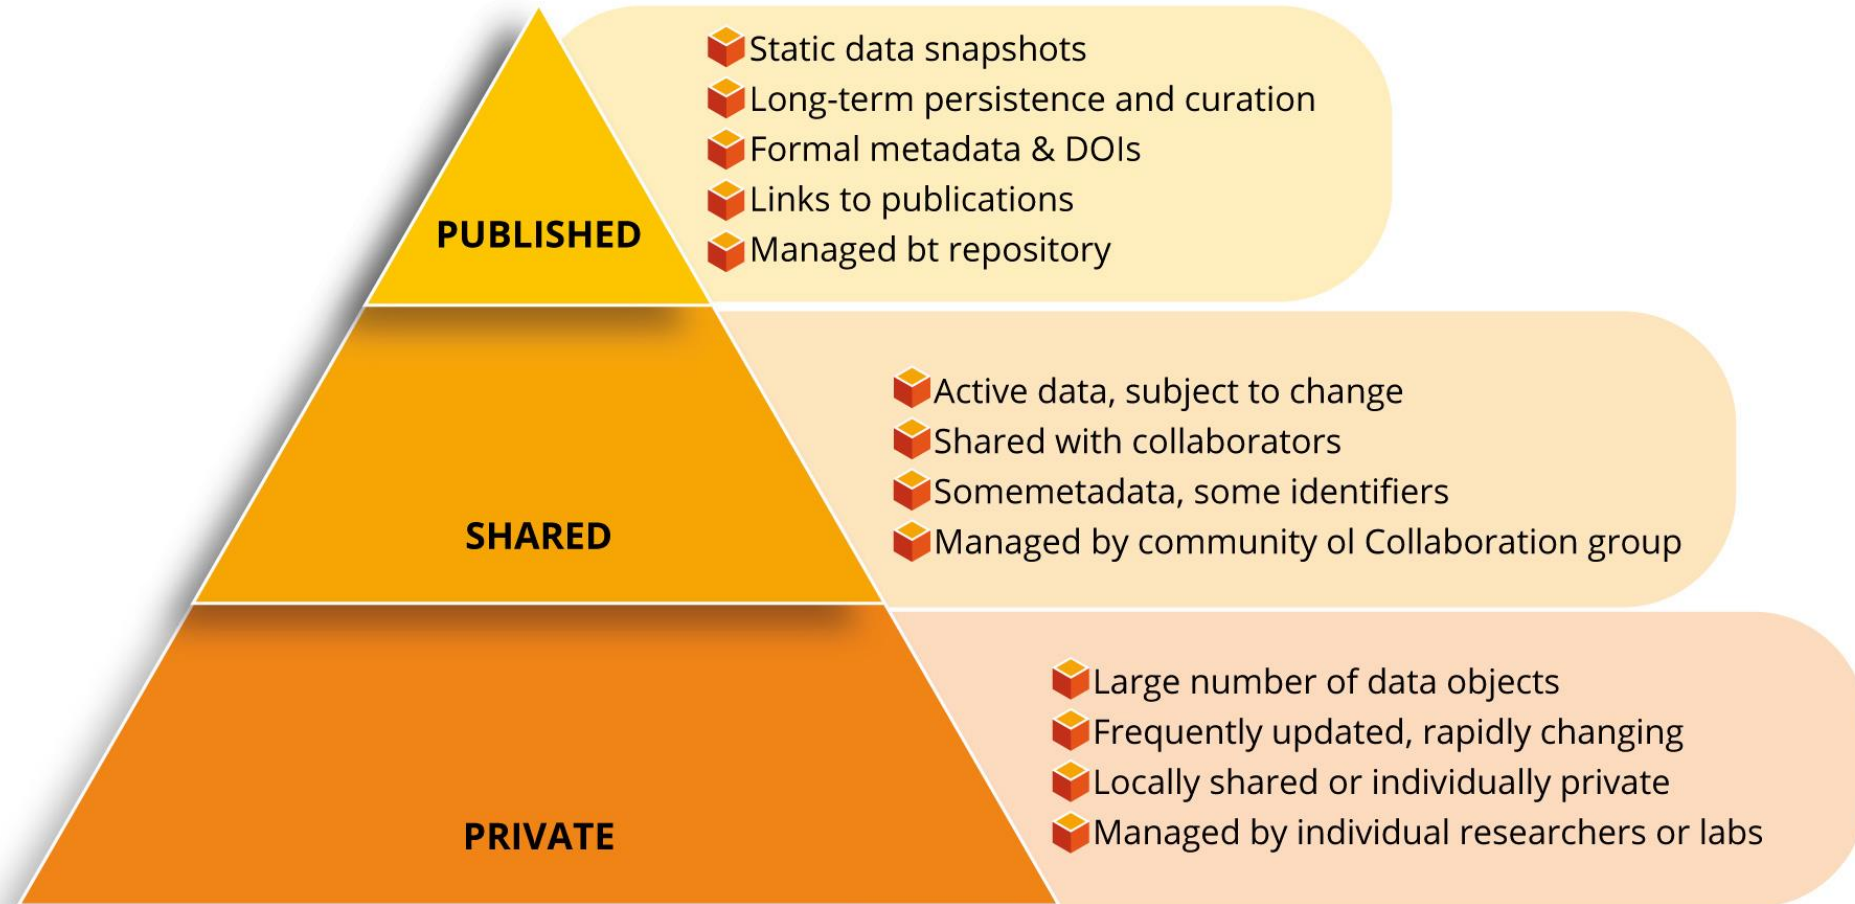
PUBLISHED

Static data snapshots
Long-term persistence and curation
Formal metadata & DOIs
Links to publications
Managed bt repository

SHARED

Active data, subject to change
Shared with collaborators
Somemetadata, some identifiers
Managed by community ol Collaboration group

PRIVATE

Large number of data objects
Frequently updated, rapidly changing
Locally shared or individually private
Managed by individual researchers or labs